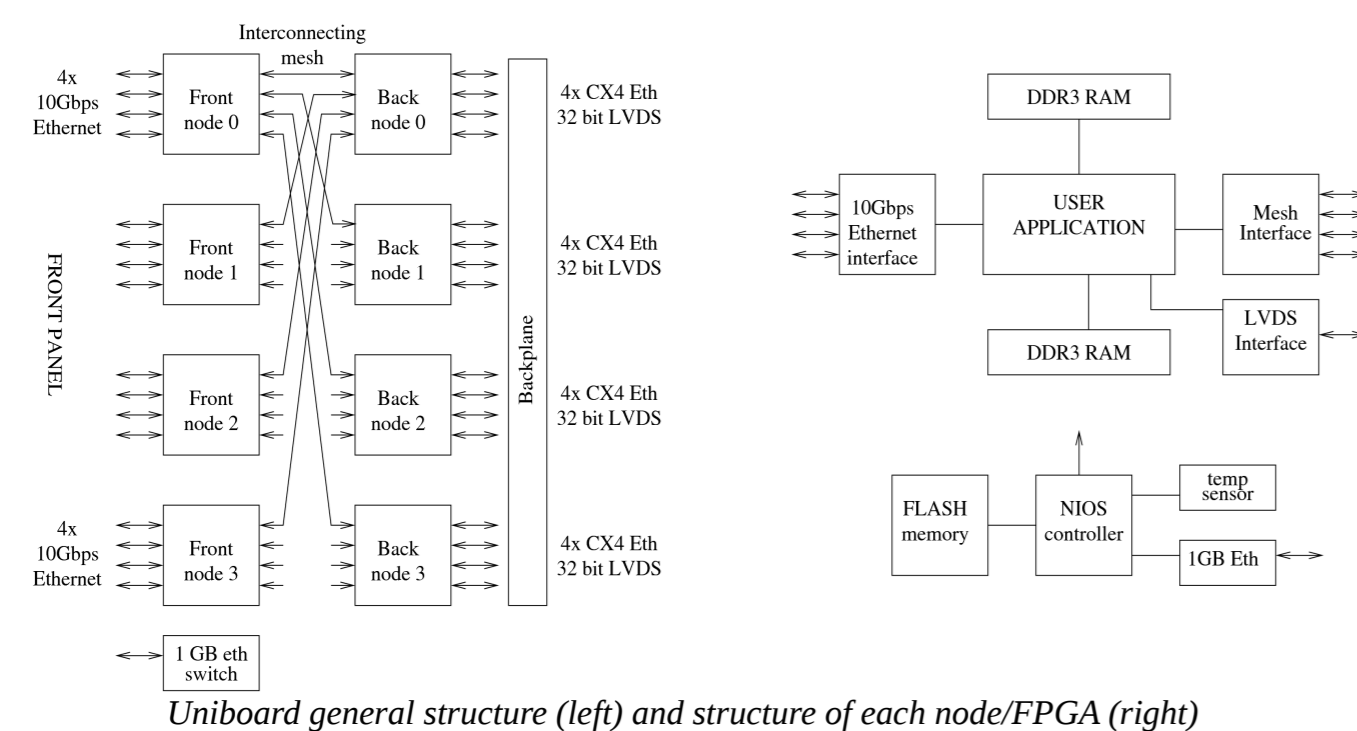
Interconnecting mesh

4x 10Gbps Ethernet

Front node 0

Back node 0

4x CX4 Eth 32 bit LVDS

FRONT PANEL

Front node 1

Back node 1

4x CX4 Eth 32 bit LVDS

Backplane

Front node 2

Back node 2

4x CX4 Eth 32 bit LVDS

4x 10Gbps Ethernet

Front node 3

Back node 3

4x CX4 Eth 32 bit LVDS

1 GB eth switch

DDR3 RAM

10Gbps Ethernet interface

USER APPLICATION

Mesh Interface

LVDS Interface

DDR3 RAM

FLASH memory

NIOS controller

temp sensor

1GB Eth

Uniboard general structure (left) and structure of each node/FPGA (right)